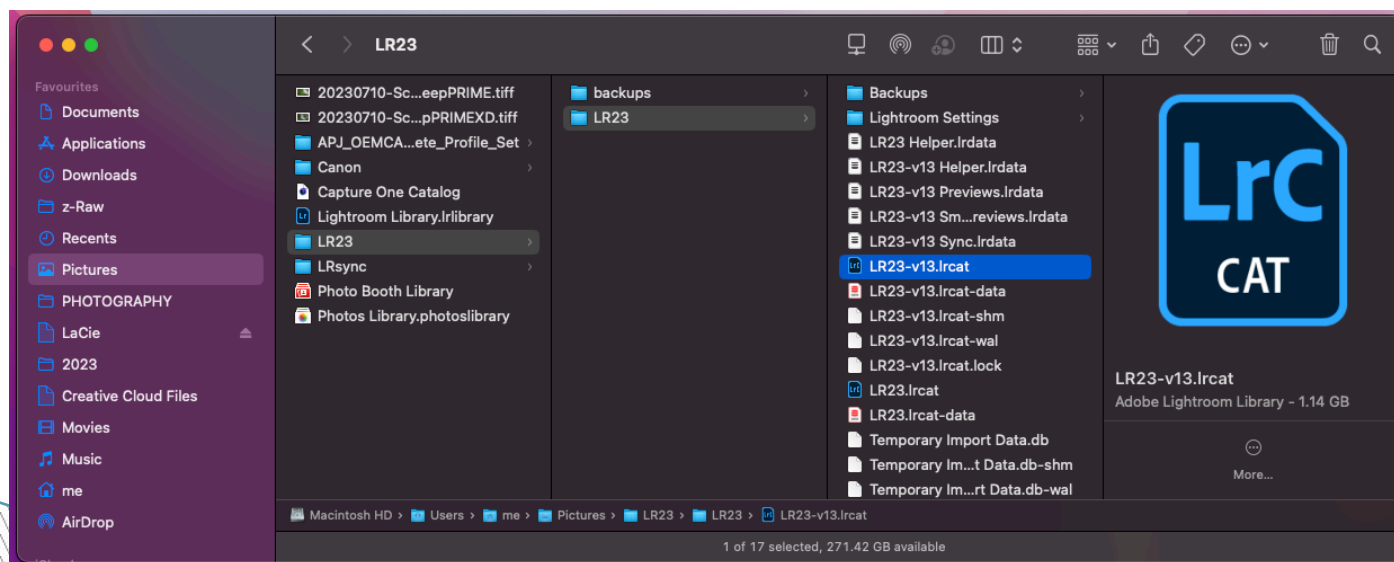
LR23

Favourites
Documents
Applications
Downloads
z-Raw
Recents
Pictures
PHOTOGRAPHY
LaCie
2023
Creative Cloud Files
Movies
Music
me
AirDrop

20230710-Sc...eepPRIME.tiff
20230710-Sc...pPRIMEXD.tiff
APJ_OEMCA...ete_Profile_Set
Canon
Capture One Catalog
Lightroom Library.lrlibrary
LR23
LRsync
Photo Booth Library
Photos Library.photoslibrary

backups
LR23

Backups
Lightroom Settings
LR23 Helper.lrdata
LR23-v13 Helper.lrdata
LR23-v13 Previews.lrdata
LR23-v13 Sm...reviews.lrdata
LR23-v13 Sync.lrdata
LR23-v13.lrcat
LR23-v13.lrcat-data
LR23-v13.lrcat-shm
LR23-v13.lrcat-wal
LR23-v13.lrcat.lock
LR23.lrcat
LR23.lrcat-data
Temporary Import Data.db
Temporary Im...t Data.db-shm
Temporary Im...rt Data.db-wal

LrC
CAT

LR23-v13.lrcat
Adobe Lightroom Library - 1.14 GB

More...

Macintosh HD > Users > me > Pictures > LR23 > LR23 > LR23-v13.lrcat

1 of 17 selected, 271.42 GB available